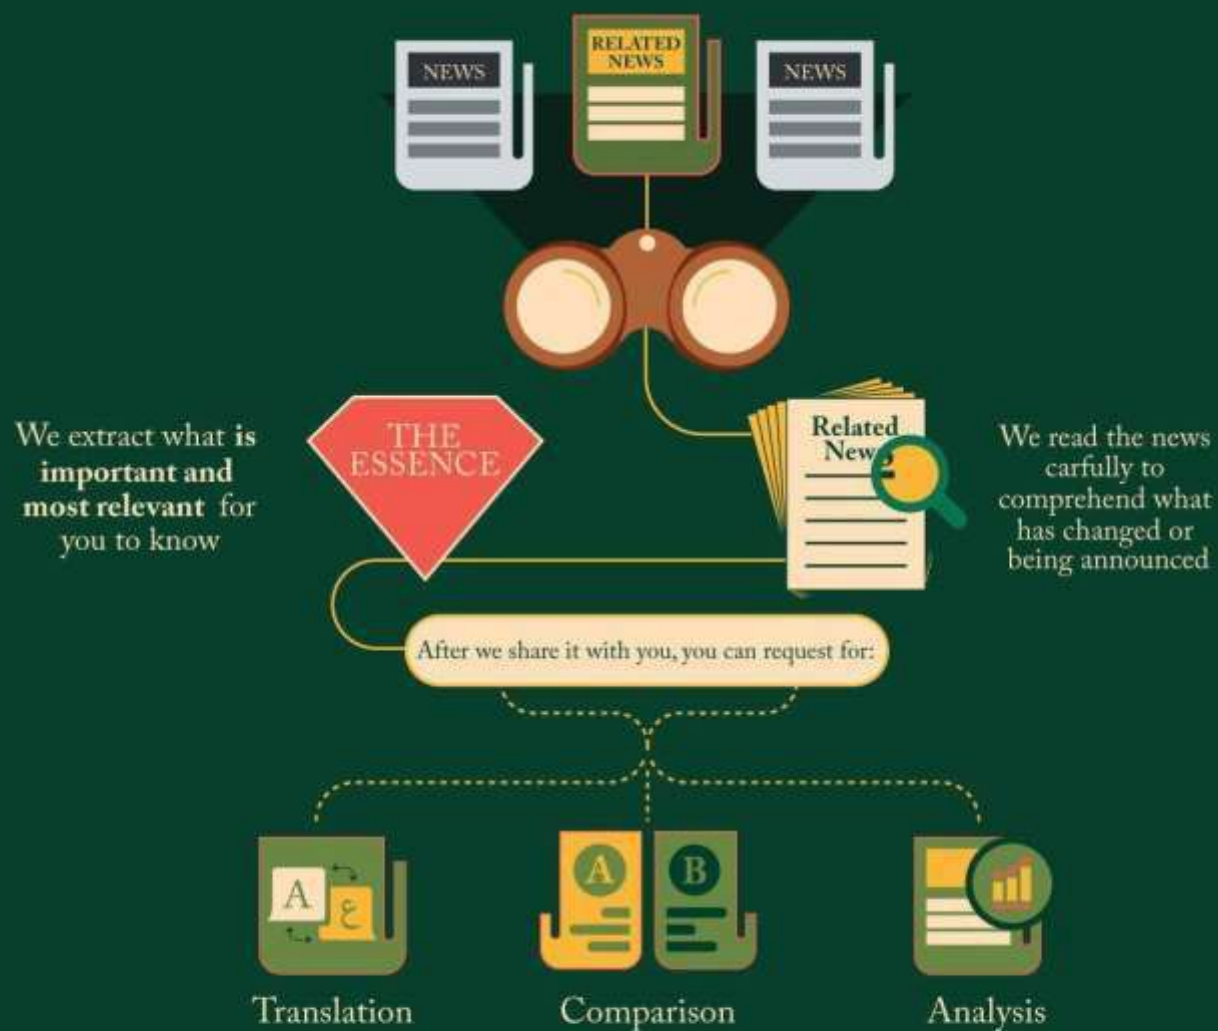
NEWS

RELATED NEWS

NEWS

We extract what **is important and most relevant** for you to know

THE ESSENCE

Related News

We read the news carfully to comprehend what has changed or being announced

After we share it with you, you can request for:

A

ع

A

B

Translation

Comparison

Analysis